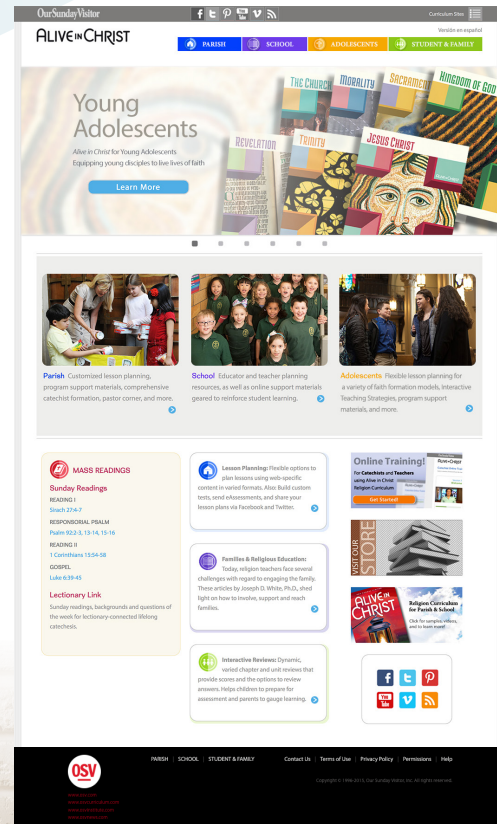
OurSundayVisitor

Curriculum Sites

ALIVE IN CHRIST

Versión en español

PARISH | SCHOOL | ADOLESCENTS | STUDENT & FAMILY

Young Adolescents

Alive in Christ for Young Adolescents
Equipping young disciples to live lives of faith

Learn More

THE CHURCH | MORALITY | SACRAMENTS | KINGDOM OF GOD | REVELATION | TRINITY | JESUS CHRIST

Parish Customized lesson planning, program support materials, comprehensive catechist formation, pastor corner, and more.

School Educator and teacher planning resources, as well as online support materials geared to reinforce student learning.

Adolescents Flexible lesson planning for a variety of faith formation models, Interactive Teaching Strategies, program support materials, and more.

MASS READINGS

Sunday Readings

READING I
Sirach 27:4-7

RESPONSORIAL PSALM
Psalm 92:2-3, 13-14, 15-16

READING II
1 Corinthians 15:54-58

GOSPEL
Luke 6:39-45

Lectionary Link
Sunday readings, backgrounds and questions of the week for lectionary-connected lifelong catechesis.

Lesson Planning: Flexible options to plan lessons using web-specific content in varied formats. Also: Build custom tests, send eAssessments, and share your lesson plans via Facebook and Twitter.

Families & Religious Education: Today, religion teachers face several challenges with regard to engaging the family. These articles by Joseph D. White, Ph.D., shed light on how to involve, support and reach families.

Interactive Reviews: Dynamic, varied chapter and unit reviews that provide scores and the options to review answers. Helps children to prepare for assessment and parents to gauge learning.

Online Training!
For Catechists and Teachers using Alive in Christ Religion Curriculum
Get Started!

VISIT OUR STORE

ALIVE IN CHRIST
Religion Curriculum for Parish & School
Click for samples, videos, and to learn more!

OSV

PARISH | SCHOOL | STUDENT & FAMILY

Contact Us | Terms of Use | Privacy Policy | Permissions | Help

Copyright © 1996-2013, Our Sunday Visitor, Inc. All rights reserved.

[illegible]